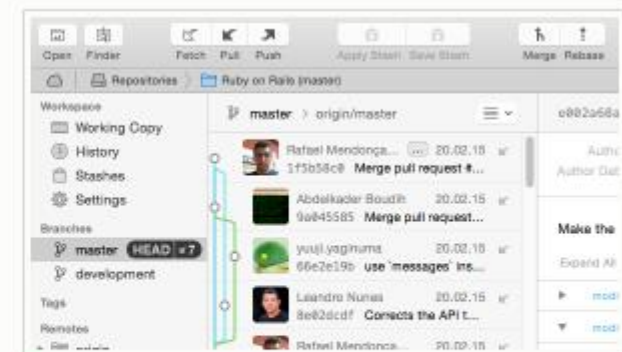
Open Finder Fetch Pull Push Apply Stash Save Stash Merge Rebase

Repositories Ruby on Rails (master)

Workspace
Working Copy
History
Stashes
Settings

Branches
master HEAD ↓7
development

Tags

Remotes

master > origin/master

Rafael Mendonça... ... 20.02.15
1f5b58c0 Merge pull request #...

Abdelkader Boudih 20.02.15
9a845585 Merge pull request...

yuuji.yaginuma 20.02.15
66e2e19b use 'messages' ins...

Leandro Nunes 20.02.15
8e02dcdf Corrects the API t...

Rafael Mendonça... 20.02.15

e002a66a

Auth

Author Dat

Make the

Expand All

modi

modi